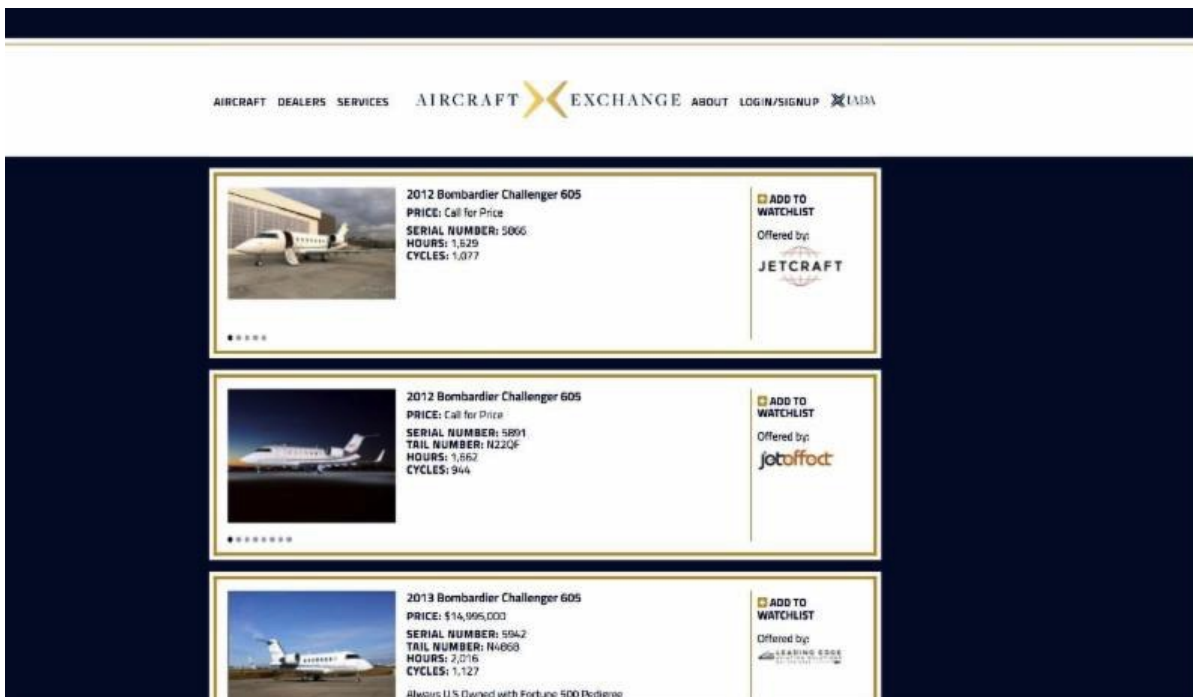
AIRCRAFT DEALERS SERVICES AIRCRAFT EXCHANGE ABOUT LOGIN/SIGNUP IADA

2012 Bombardier Challenger 605
PRICE: Call for Price
SERIAL NUMBER: 5866
HOURS: 1,629
CYCLES: 1,077

ADD TO WATCHLIST
Offered by:
JETCRAFT

2012 Bombardier Challenger 605
PRICE: Call for Price
SERIAL NUMBER: 5891
TAIL NUMBER: N22QF
HOURS: 1,662
CYCLES: 944

ADD TO WATCHLIST
Offered by:
jetoffoct

2013 Bombardier Challenger 605
PRICE: $14,995,000
SERIAL NUMBER: 5942
TAIL NUMBER: N4868
HOURS: 2,016
CYCLES: 1,127
Always U.S Owned with Fortune 500 Pedigree

ADD TO WATCHLIST
Offered by:
LEADING EDGE